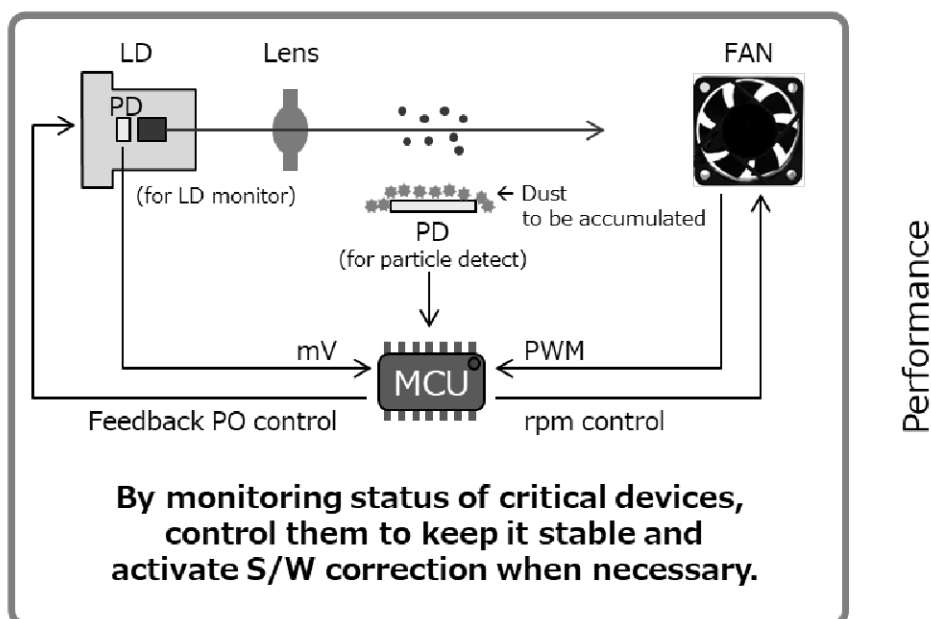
LD

Lens

FAN

PD

(for LD monitor)

← Dust to be accumulated

PD
(for particle detect)

mV

PWM

MCU

Feedback PO control

rpm control

By monitoring status of critical devices, control them to keep it stable and activate S/W correction when necessary.

Performance